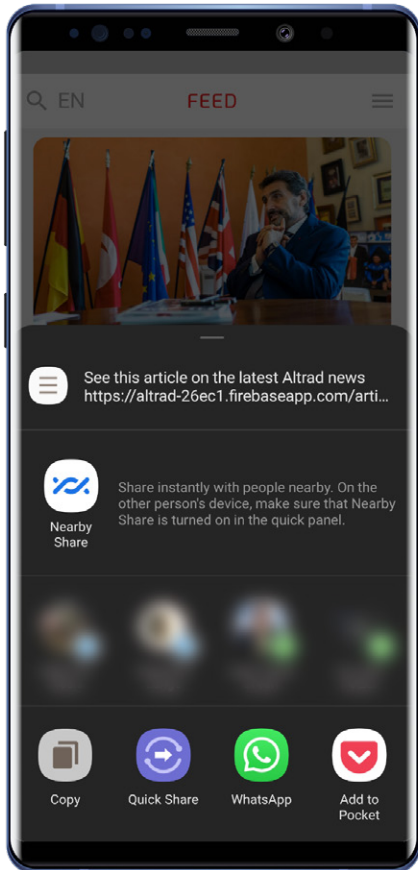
EN

FEED

See this article on the latest Altrad news
https://altrad-26ec1.firebaseapp.com/arti...

Nearby Share

Share instantly with people nearby. On the other person's device, make sure that Nearby Share is turned on in the quick panel.

Copy

Quick Share

WhatsApp

Add to Pocket